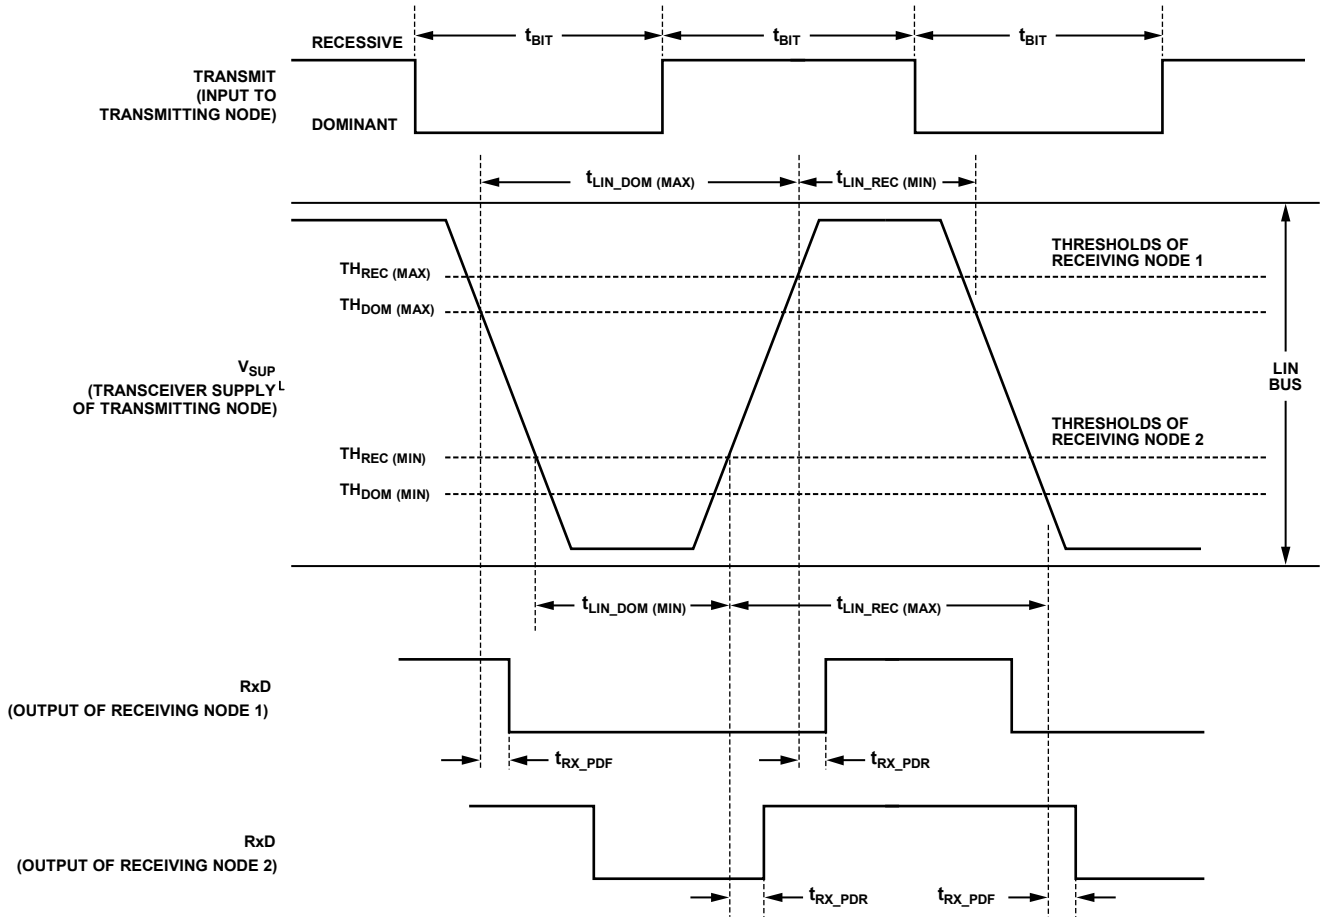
RECESSIVE

$t_{BIT}$

$t_{BIT}$

$t_{BIT}$

TRANSMIT (INPUT TO TRANSMITTING NODE)

DOMINANT

$t_{LIN\_DOM\ (MAX)}$

$t_{LIN\_REC\ (MIN)}$

$TH_{REC\ (MAX)}$

$TH_{DOM\ (MAX)}$

THRESHOLDS OF RECEIVING NODE 1

$V_{SUP}$ (TRANSCEIVER SUPPLY$^{L}$ OF TRANSMITTING NODE)

LIN BUS

THRESHOLDS OF RECEIVING NODE 2

$TH_{REC\ (MIN)}$

$TH_{DOM\ (MIN)}$

$t_{LIN\_DOM\ (MIN)}$

$t_{LIN\_REC\ (MAX)}$

RxD (OUTPUT OF RECEIVING NODE 1)

$t_{RX\_PDF}$

$t_{RX\_PDR}$

RxD (OUTPUT OF RECEIVING NODE 2)

$t_{RX\_PDR}$

$t_{RX\_PDF}$